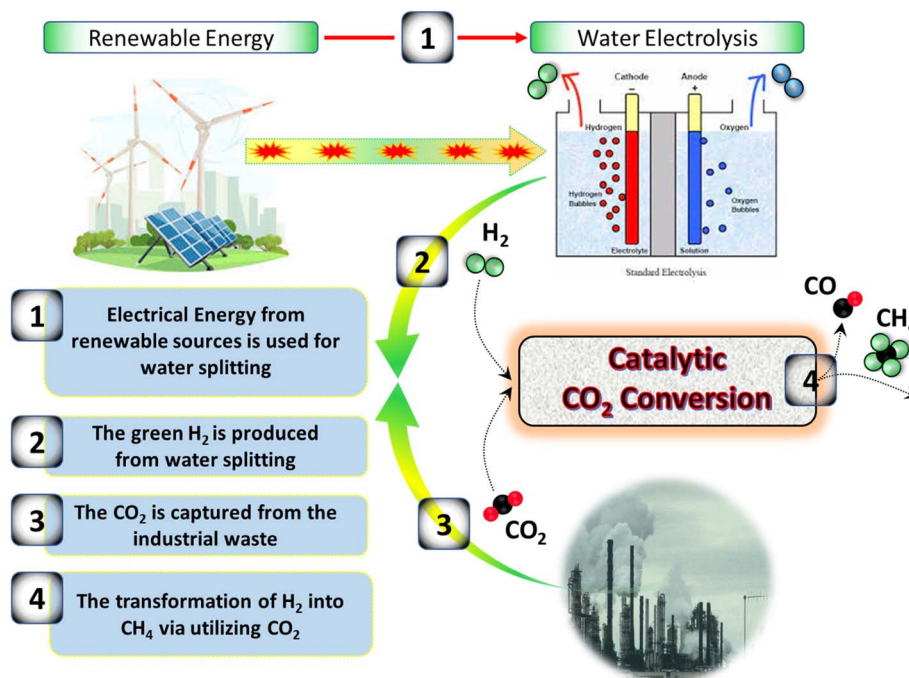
Renewable Energy
1
Water Electrolysis

Cathode
Anode
Hydrogen
Oxygen
Hydrogen Bubbles
Oxygen Bubbles
Electrolyte
Solution
Standard Electrolysis

2
$H_2$

CO
$CH_4$

Catalytic $CO_2$ Conversion
4

1
Electrical Energy from renewable sources is used for water splitting

2
The green $H_2$ is produced from water splitting

3
The $CO_2$ is captured from the industrial waste

4
The transformation of $H_2$ into $CH_4$ via utilizing $CO_2$

3
$CO_2$